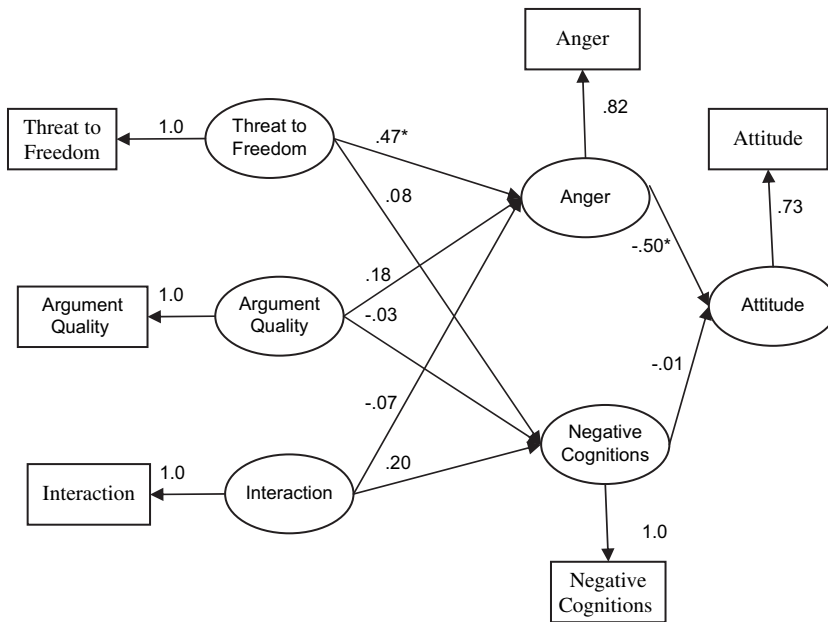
Anger

.82

Attitude

Threat to Freedom

1.0

Threat to Freedom

.47*

.08

Anger

.73

-.50*

.18

Attitude

1.0

Argument Quality

Argument Quality

-.03

-.01

-.07

Negative Cognitions

1.0

.20

Interaction

Interaction

1.0

Negative Cognitions